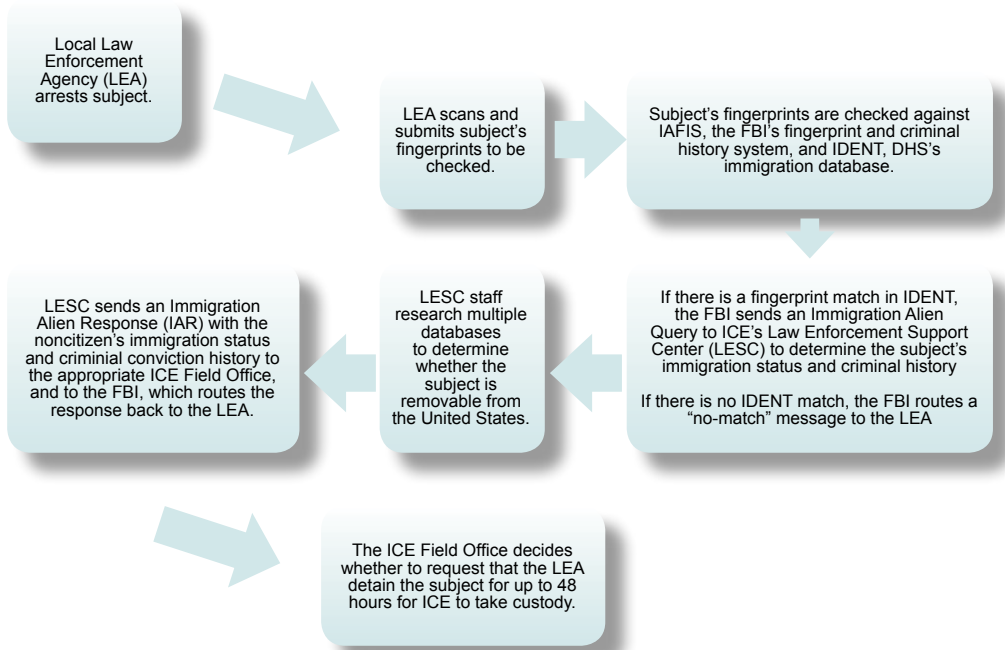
Local Law Enforcement Agency (LEA) arrests subject.

LEA scans and submits subject's fingerprints to be checked.

Subject's fingerprints are checked against IAFIS, the FBI's fingerprint and criminal history system, and IDENT, DHS's immigration database.

If there is a fingerprint match in IDENT, the FBI sends an Immigration Alien Query to ICE's Law Enforcement Support Center (LESC) to determine the subject's immigration status and criminal history

If there is no IDENT match, the FBI routes a "no-match" message to the LEA

LESC staff research multiple databases to determine whether the subject is removable from the United States.

LESC sends an Immigration Alien Response (IAR) with the noncitizen's immigration status and criminial conviction history to the appropriate ICE Field Office, and to the FBI, which routes the response back to the LEA.

The ICE Field Office decides whether to request that the LEA detain the subject for up to 48 hours for ICE to take custody.